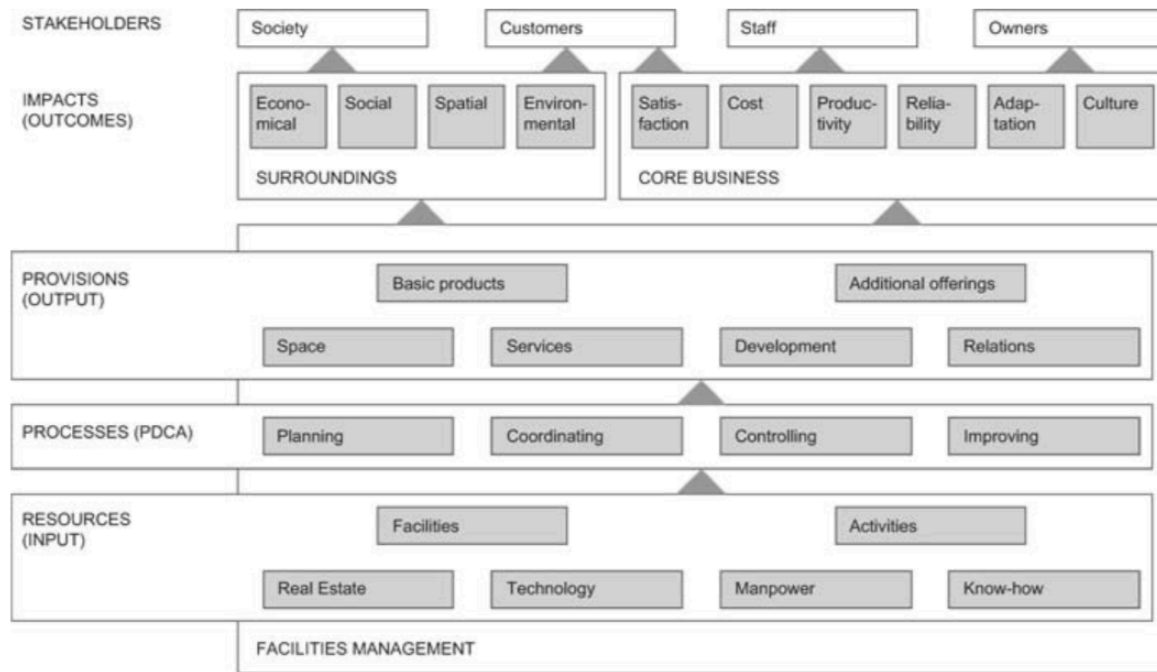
STAKEHOLDERS

Society

Customers

Staff

Owners

IMPACTS (OUTCOMES)

Economical

Social

Spatial

Environmental

SURROUNDINGS

Satisfaction

Cost

Productivity

Reliability

Adaptation

Culture

CORE BUSINESS

PROVISIONS (OUTPUT)

Basic products

Additional offerings

Space

Services

Development

Relations

PROCESSES (PDCA)

Planning

Coordinating

Controlling

Improving

RESOURCES (INPUT)

Facilities

Activities

Real Estate

Technology

Manpower

Know-how

FACILITIES MANAGEMENT